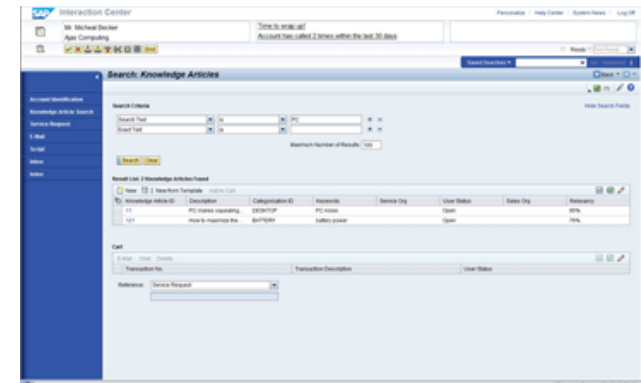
SAP Interaction Center

Personalize | Help Center | System News | Log Off

Mr. Micheal Becker
Ajax Computing

Time to wrap up!
Account has called 2 times within the last 30 days

End

Ready

Saved Searches

Search: Knowledge Articles

Back

Account Identification
Knowledge Article Search
Service Request
E-Mail
Script
Inbox
Index

Search Criteria

Hide Search Fields

| | | |
|---|---|---|
| Search Text | is | PC |
| Exact Text | is | |

Maximum Number of Results: 100

Search Clear

Result List: 2 Knowledge Articles Found

New | New from Template | Add to Cart

| Knowledge Article ID | Description | Categorization ID | Keywords | Service Org | User Status | Sales Org | Relevancy |
|---|---|---|---|---|---|---|---|
| 11 | PC makes squealing... | DESKTOP | PC noise | | Open | | 85% |
| 121 | How to maximize the... | BATTERY | battery power | | Open | | 76% |

Cart

E-Mail Chat Delete

| Transaction No. | Transaction Description | User Status |
|---|---|---|

Reference: Service Request